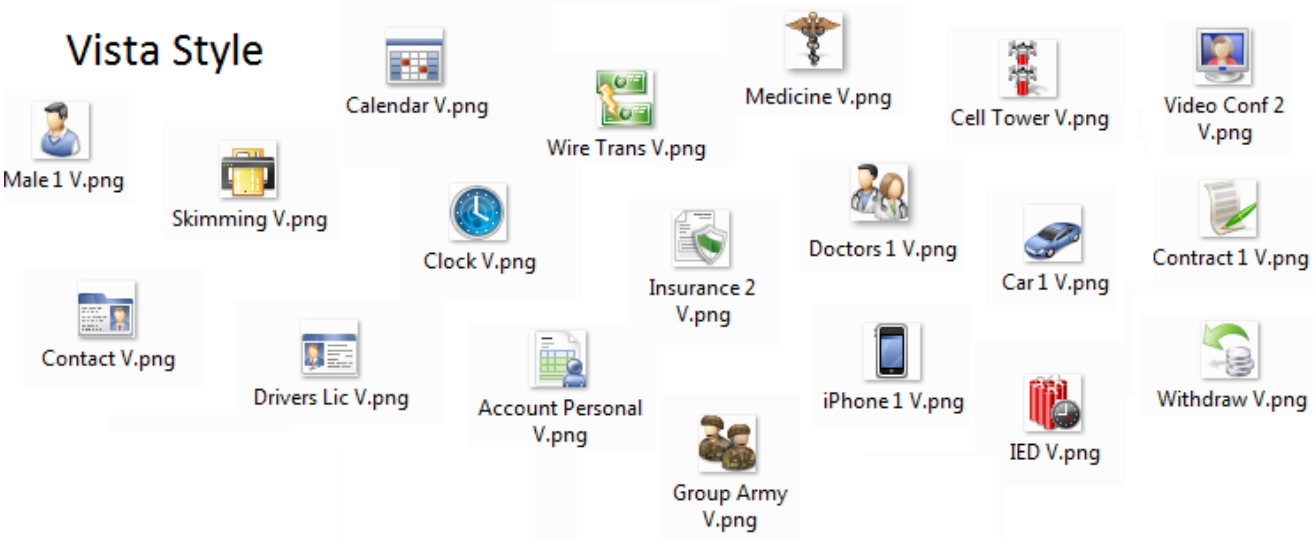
Vista Style

Male 1 V.png

Skimming V.png

Calendar V.png

Clock V.png

Wire Trans V.png

Medicine V.png

Cell Tower V.png

Video Conf 2 V.png

Doctors 1 V.png

Insurance 2 V.png

Car 1 V.png

Contract 1 V.png

Contact V.png

Drivers Lic V.png

Account Personal V.png

iPhone 1 V.png

IED V.png

Withdraw V.png

Group Army V.png